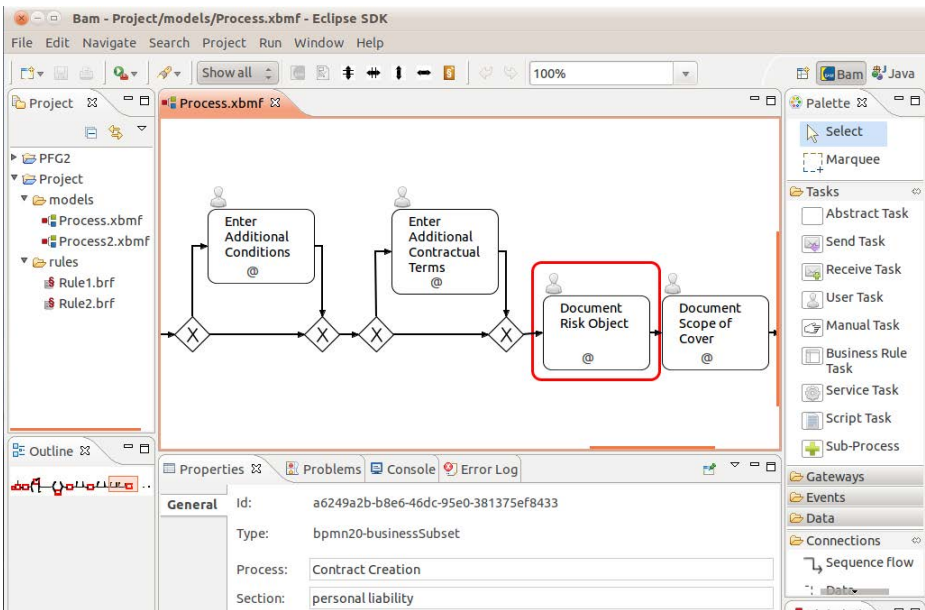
Bam - Project/models/Process.xbmf - Eclipse SDK

File Edit Navigate Search Project Run Window Help

Show all 100%

Bam Java

Project

PFG2
Project
models
Process.xbmf
Process2.xbmf
rules
Rule1.brf
Rule2.brf

Outline

Process.xbmf

Enter Additional Conditions @

Enter Additional Contractual Terms @

Document Risk Object @

Document Scope of Cover @

Palette
Select
Marquee
Tasks
Abstract Task
Send Task
Receive Task
User Task
Manual Task
Business Rule Task
Service Task
Script Task
Sub-Process
Gateways
Events
Data
Connections
Sequence flow
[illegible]

Properties Problems Console Error Log

General

| | |
|---|---|
| Id: | a6249a2b-b8e6-46dc-95e0-381375ef8433 |
| Type: | bpmn20-businessSubset |
| Process: | Contract Creation |
| Section: | personal liability |